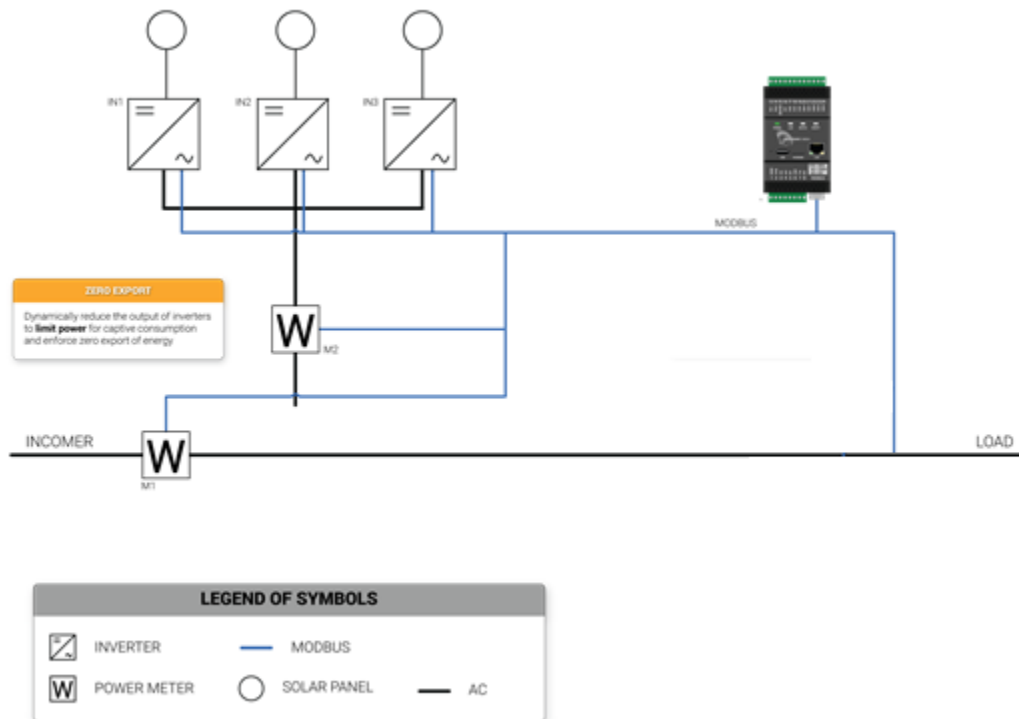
IN1

IN2

IN3

MODBUS

ZERO EXPORT

Dynamically reduce the output of inverters to **limit power** for captive consumption and enforce zero export of energy

W

M2

INCOMER

W

M1

LOAD

LEGEND OF SYMBOLS

INVERTER

MODBUS

W POWER METER

SOLAR PANEL

AC